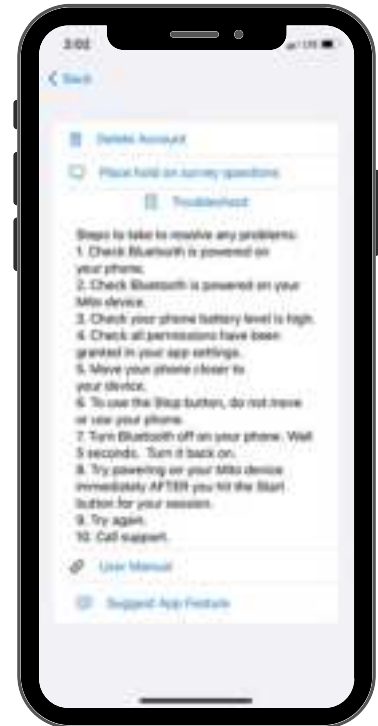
3:02

< Back

Delete Account

Place hold on survey questions

Troubleshoot

Steps to take to resolve any problems:
1. Check Bluetooth is powered on your phone.
2. Check Bluetooth is powered on your Mito device.
3. Check your phone battery level is high.
4. Check all permissions have been granted in your app settings.
5. Move your phone closer to your device.
6. To use the Stop button, do not move or use your phone.
7. Turn Bluetooth off on your phone. Wait 5 seconds. Turn it back on.
8. Try powering on your Mito device immediately AFTER you hit the Start button for your session.
9. Try again.
10. Call support.

User Manual

Suggest App Feature